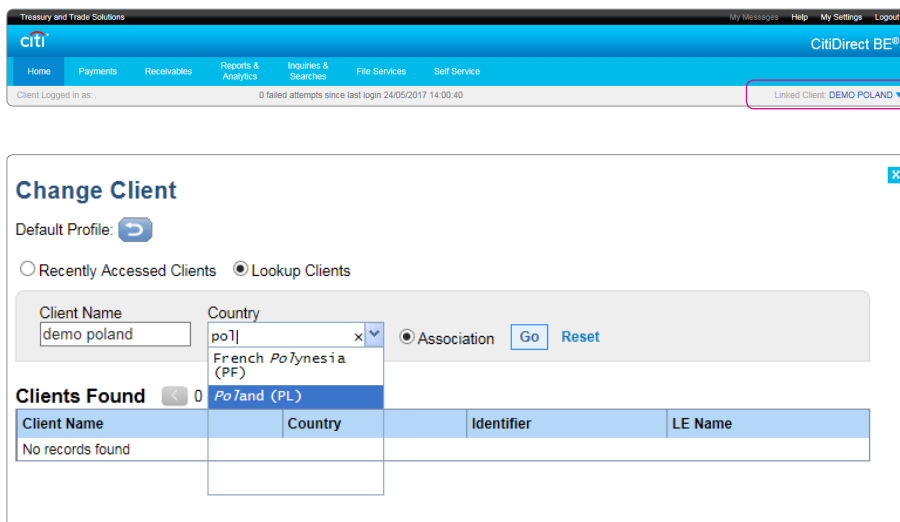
Treasury and Trade Solutions

My Messages Help My Settings Logout

citi

CitiDirect BE®

Home Payments Receivables Reports & Analytics Inquiries & Searches File Services Self Service

Client Logged in as:

0 failed attempts since last login 24/05/2017 14:00:40

Linked Client: DEMO POLAND

X

Change Client

Default Profile:

Recently Accessed Clients Lookup Clients

Client Name

demo poland

Country

pol

Association

Go

Reset

French Polynesia (PF)

Poland (PL)

Clients Found 0

| Client Name | | Country | Identifier | LE Name |
|---|---|---|---|---|
| No records found | | | | |